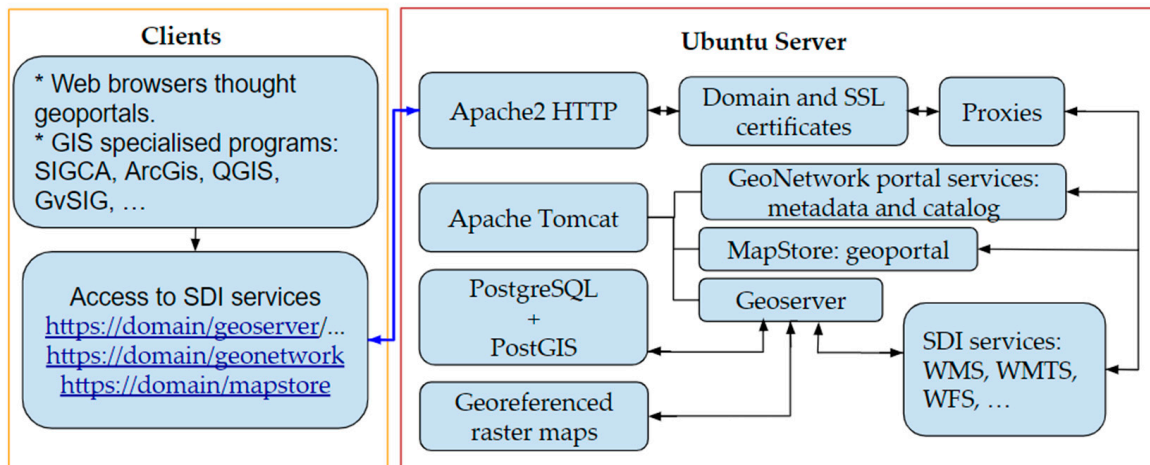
Clients

* Web browsers thought geoportals.
* GIS specialised programs: SIGCA, ArcGis, QGIS, GvSIG, …

Access to SDI services
https://domain/geoserver/...
https://domain/geonetwork
https://domain/mapstore

Ubuntu Server

Apache2 HTTP

Domain and SSL certificates

Proxies

Apache Tomcat

GeoNetwork portal services: metadata and catalog

MapStore: geoportal

PostgreSQL + PostGIS

Geoserver

SDI services: WMS, WMTS, WFS, …

Georeferenced raster maps